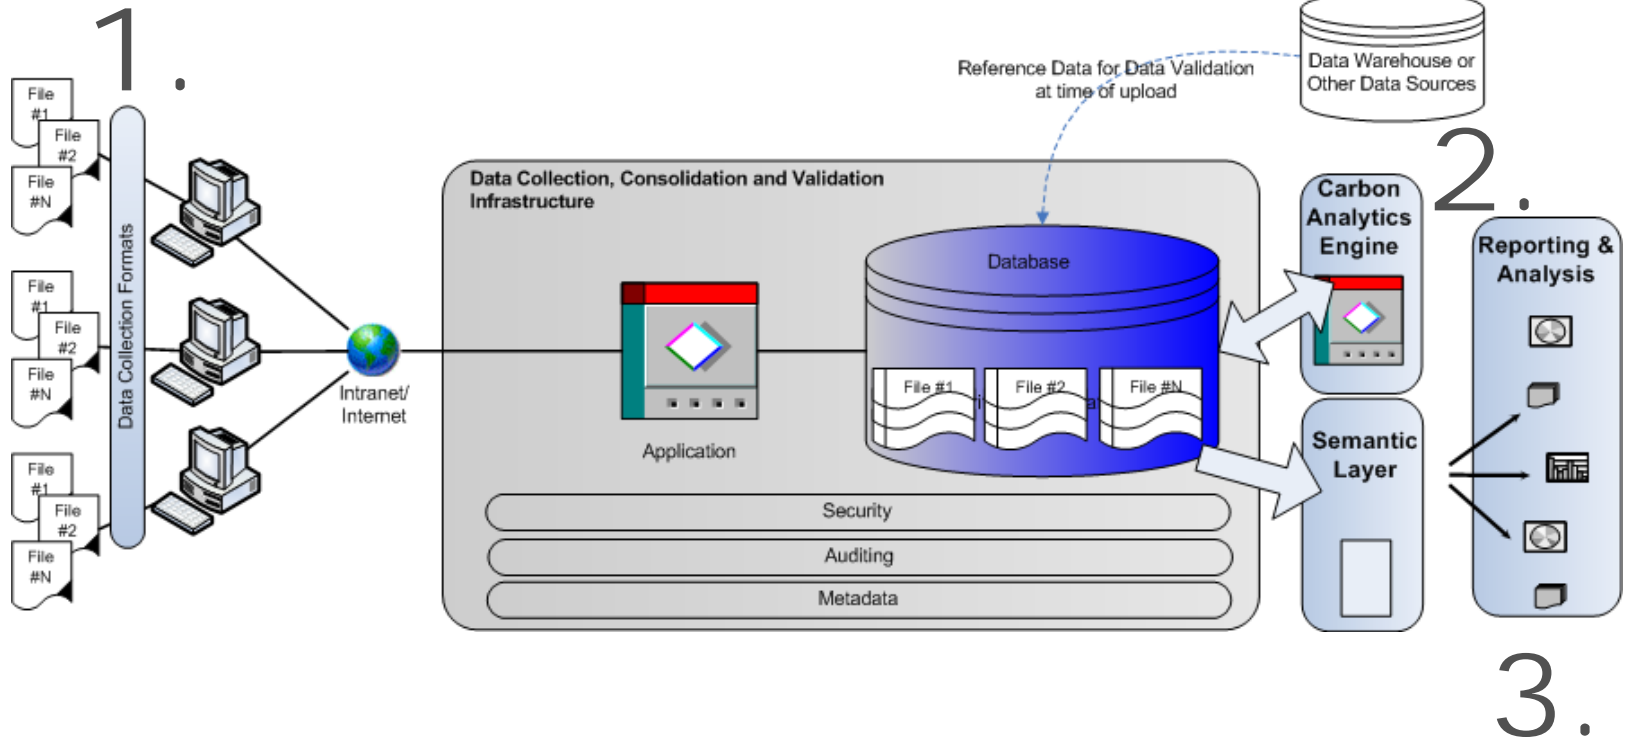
1.

File #1
File #2
File #N

File #1
File #2
File #N

File #1
File #2
File #N

Data Collection Formats

Intranet/ Internet

Reference Data for Data Validation at time of upload

Data Warehouse or Other Data Sources

Data Collection, Consolidation and Validation Infrastructure

Application

Database

File #1
File #2
File #N

Security
Auditing
Metadata

2.

Carbon Analytics Engine

Semantic Layer

Reporting & Analysis

3.